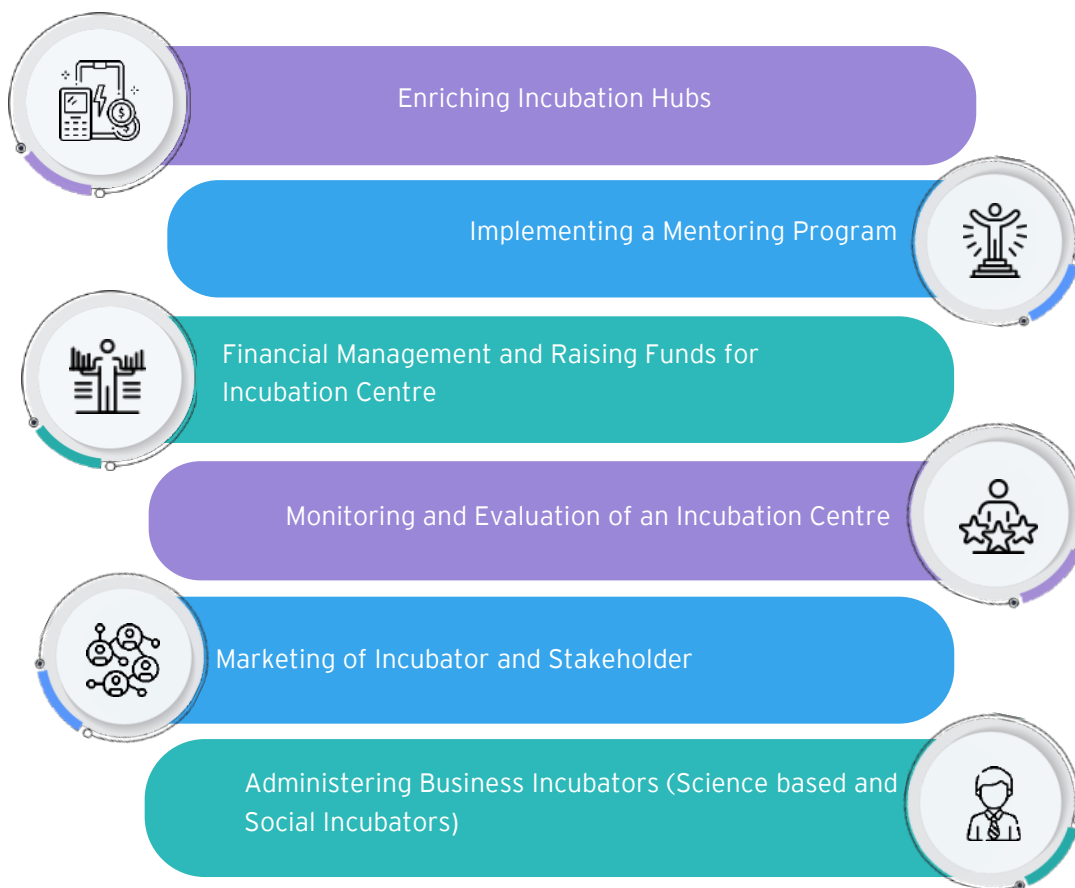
Enriching Incubation Hubs

Implementing a Mentoring Program

Financial Management and Raising Funds for Incubation Centre

Monitoring and Evaluation of an Incubation Centre

Marketing of Incubator and Stakeholder

Administering Business Incubators (Science based and Social Incubators)